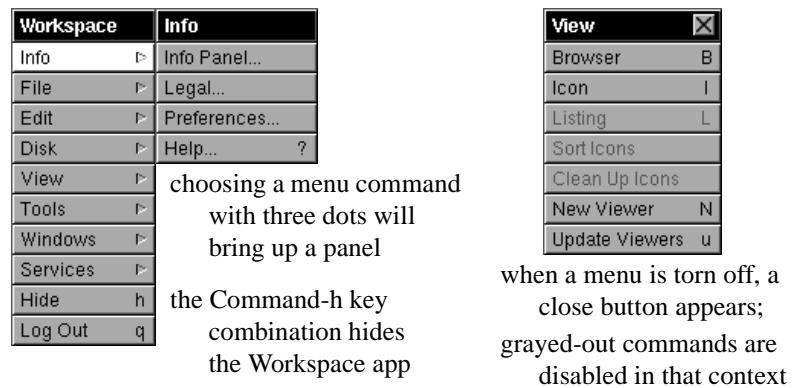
Workspace
Info
File
Edit
Disk
View
Tools
Windows
Services
Hide h
Log Out q

Info
Info Panel...
Legal...
Preferences...
Help... ?

choosing a menu command with three dots will bring up a panel

the Command-h key combination hides the Workspace app

View
Browser B
Icon I
Listing L
Sort Icons
Clean Up Icons
New Viewer N
Update Viewers u

when a menu is torn off, a close button appears;

grayed-out commands are disabled in that context